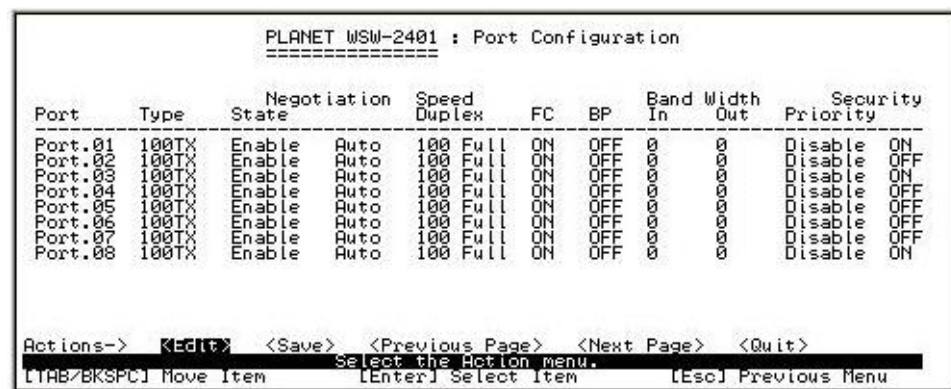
PLANET WSW-2401 : Port Configuration
================

| Port | Type | State | Negotiation | Speed Duplex | FC | BP | Band Width In | Out | Priority | Security |
|---|---|---|---|---|---|---|---|---|---|---|
| Port.01 | 100TX | Enable | Auto | 100 Full | ON | OFF | 0 | 0 | Disable | ON |
| Port.02 | 100TX | Enable | Auto | 100 Full | ON | OFF | 0 | 0 | Disable | OFF |
| Port.03 | 100TX | Enable | Auto | 100 Full | ON | OFF | 0 | 0 | Disable | ON |
| Port.04 | 100TX | Enable | Auto | 100 Full | ON | OFF | 0 | 0 | Disable | OFF |
| Port.05 | 100TX | Enable | Auto | 100 Full | ON | OFF | 0 | 0 | Disable | OFF |
| Port.06 | 100TX | Enable | Auto | 100 Full | ON | OFF | 0 | 0 | Disable | OFF |
| Port.07 | 100TX | Enable | Auto | 100 Full | ON | OFF | 0 | 0 | Disable | OFF |
| Port.08 | 100TX | Enable | Auto | 100 Full | ON | OFF | 0 | 0 | Disable | ON |

Actions-> <Edit> <Save> <Previous Page> <Next Page> <Quit>

Select the Action menu.

[TAB/BKSPC] Move Item [Enter] Select Item [Esc] Previous Menu